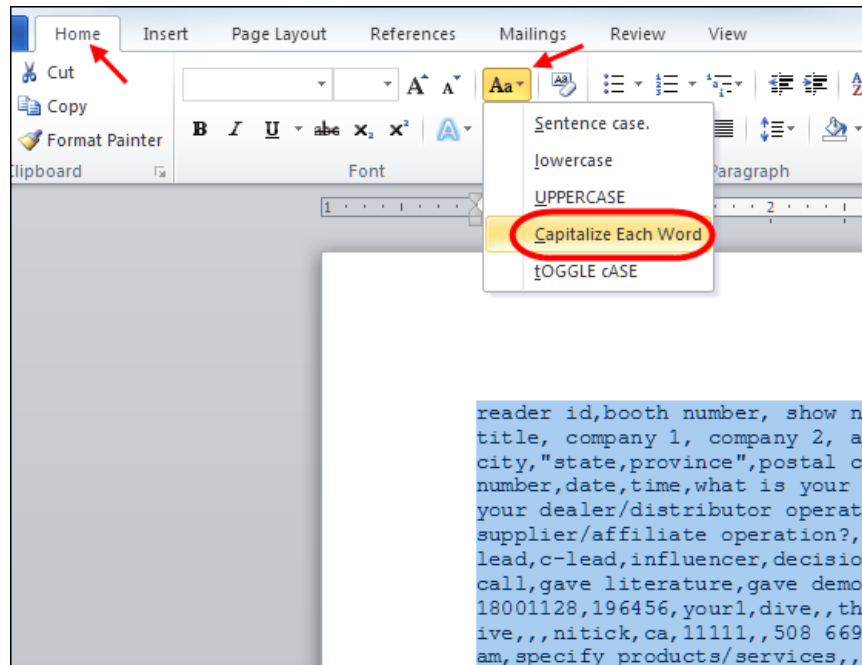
Home Insert Page Layout References Mailings Review View

Cut
Copy
Format Painter
Clipboard

Font

Aa

Sentence case.
lowercase
UPPERCASE
Capitalize Each Word
tOGGLE cASE

Paragraph

reader id,booth number, show n
title, company 1, company 2, a
city,"state,province",postal c
number,date,time,what is your
your dealer/distributor operat
supplier/affiliate operation?,
lead,c-lead,influencer,decisio
call,gave literature,gave demo
18001128,196456,your1,dive,,th
ive,,,nitick,ca,11111,,508 669
am,specify products/services,